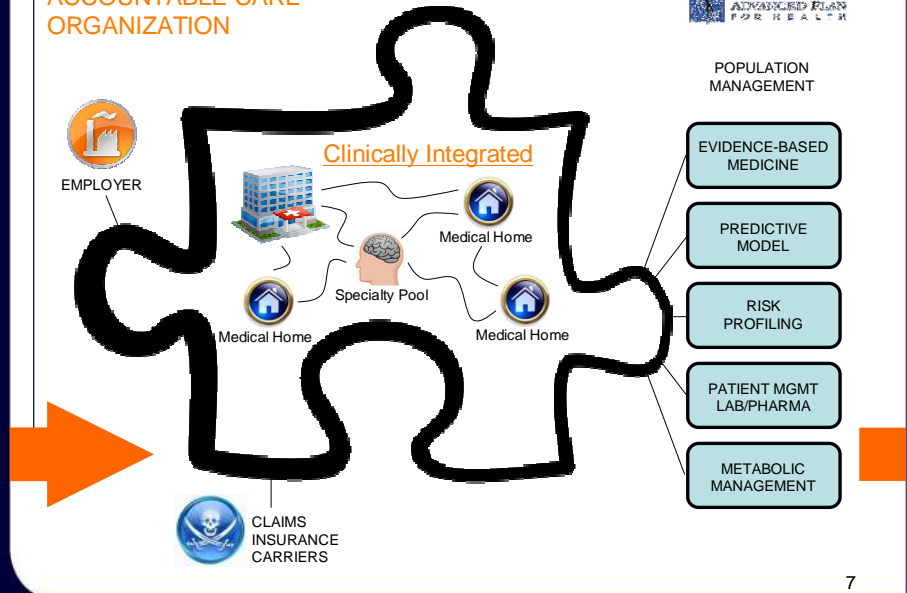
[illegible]
ORGANIZATION

ADVANCED PLAN FOR HEALTH

POPULATION MANAGEMENT

EMPLOYER

Clinically Integrated

Medical Home

Specialty Pool

Medical Home

Medical Home

EVIDENCE-BASED MEDICINE

PREDICTIVE MODEL

RISK PROFILING

PATIENT MGMT LAB/PHARMA

METABOLIC MANAGEMENT

CLAIMS INSURANCE CARRIERS

7